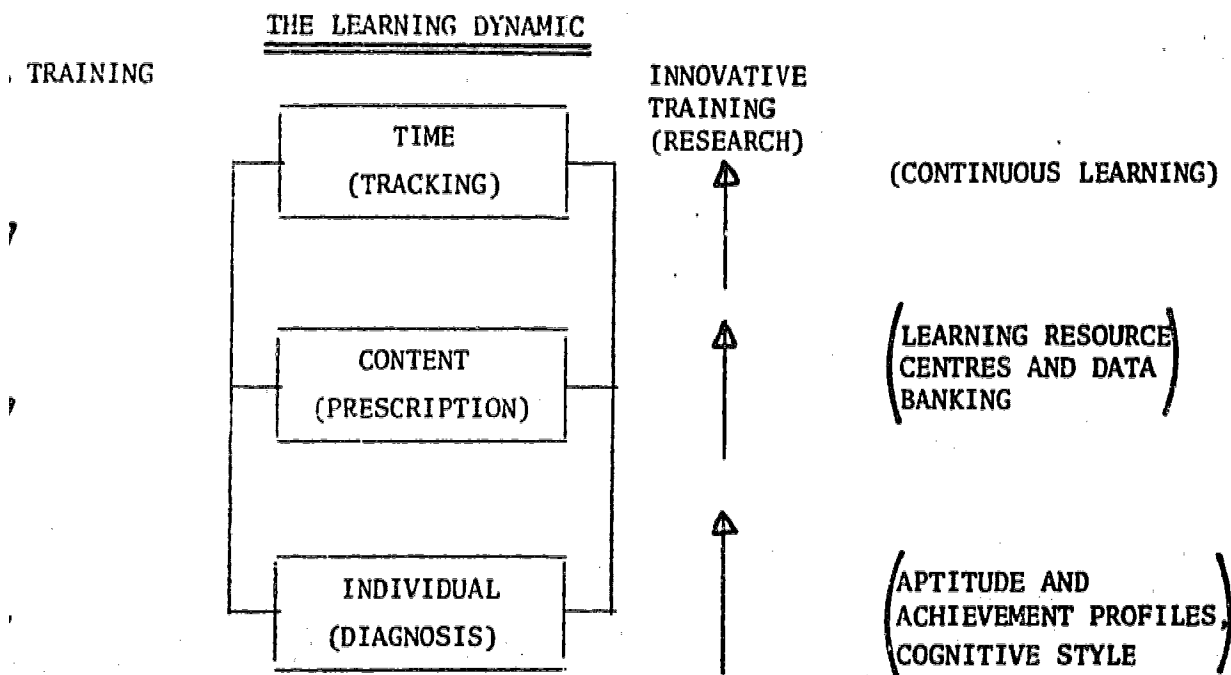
THE LEARNING DYNAMIC

TRAINING

TIME
(TRACKING)

CONTENT
(PRESCRIPTION)

INDIVIDUAL
(DIAGNOSIS)

INNOVATIVE TRAINING (RESEARCH)

(CONTINUOUS LEARNING)

(LEARNING RESOURCE CENTRES AND DATA BANKING)

(APTITUDE AND ACHIEVEMENT PROFILES, COGNITIVE STYLE)